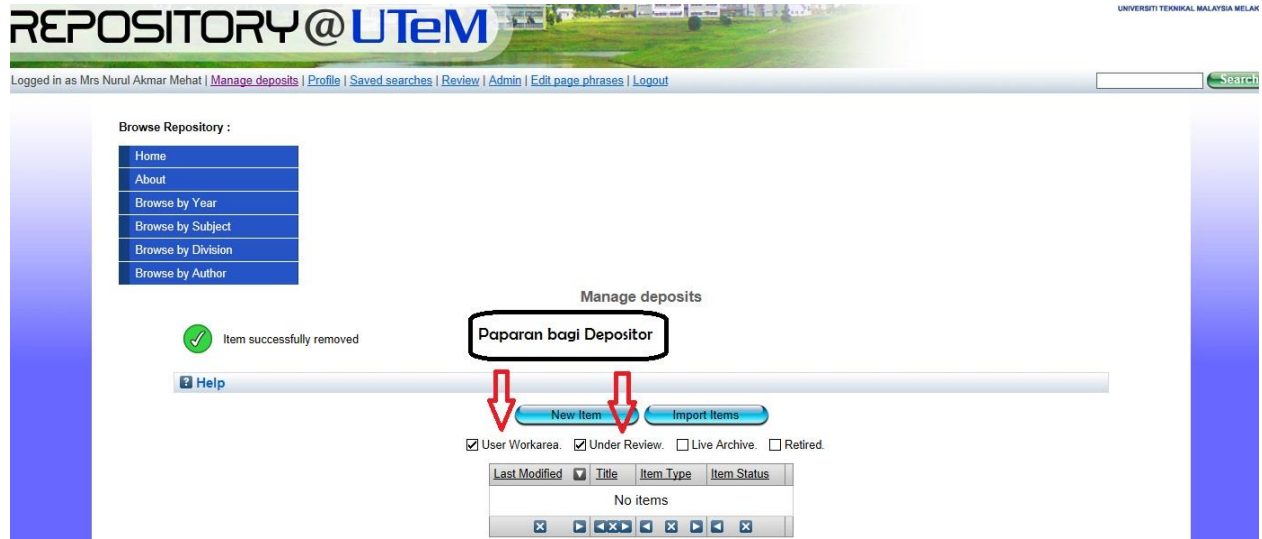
REPOSITORY@UTeM

UNIVERSITI TEKNIKAL MALAYSIA MELAK

Logged in as Mrs Nurul Akmar Mehat | Manage deposits | Profile | Saved searches | Review | Admin | Edit page phrases | Logout

Search

Browse Repository :

Home
About
Browse by Year
Browse by Subject
Browse by Division
Browse by Author

Manage deposits

Item successfully removed

Paparan bagi Depositor

Help

New Item
Import Items

☑ User Workarea. ☑ Under Review. ☐ Live Archive. ☐ Retired.

| Last Modified | Title | Item Type | Item Status |
|---|---|---|---|
| No items | | | |